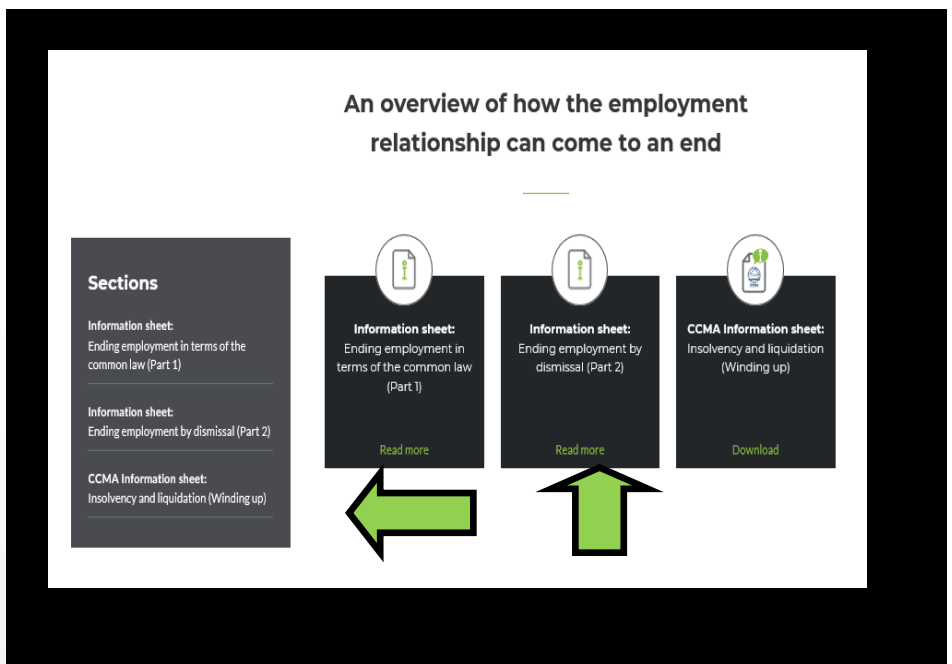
An overview of how the employment relationship can come to an end

Sections

Information sheet:
Ending employment in terms of the common law (Part 1)

Information sheet:
Ending employment by dismissal (Part 2)

CCMA Information sheet:
Insolvency and liquidation (Winding up)

Information sheet:
Ending employment in terms of the common law (Part 1)

Read more

Information sheet:
Ending employment by dismissal (Part 2)

Read more

CCMA Information sheet:
Insolvency and liquidation (Winding up)

Download